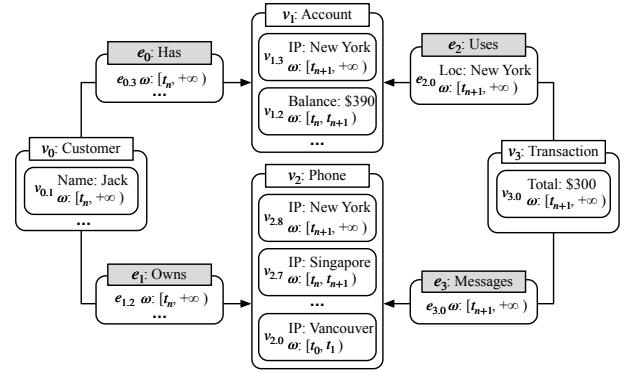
$e_0$: Has
$e_{0.3}$ $\omega$: $[t_n, +\infty)$
...

$v_1$: Account
$v_{1.3}$ IP: New York
$\omega$: $[t_{n+1}, +\infty)$
$v_{1.2}$ Balance: \$390
$\omega$: $[t_n, t_{n+1})$
...

$e_2$: Uses
$e_{2.0}$ Loc: New York
$\omega$: $[t_{n+1}, +\infty)$

$v_0$: Customer
$v_{0.1}$ Name: Jack
$\omega$: $[t_n, +\infty)$
...

$v_3$: Transaction
$v_{3.0}$ Total: \$300
$\omega$: $[t_{n+1}, +\infty)$

$v_2$: Phone
$v_{2.8}$ IP: New York
$\omega$: $[t_{n+1}, +\infty)$
$v_{2.7}$ IP: Singapore
$\omega$: $[t_n, t_{n+1})$
...
$v_{2.0}$ IP: Vancouver
$\omega$: $[t_0, t_1)$

$e_1$: Owns
$e_{1.2}$ $\omega$: $[t_n, +\infty)$
...

$e_3$: Messages
$e_{3.0}$ $\omega$: $[t_{n+1}, +\infty)$